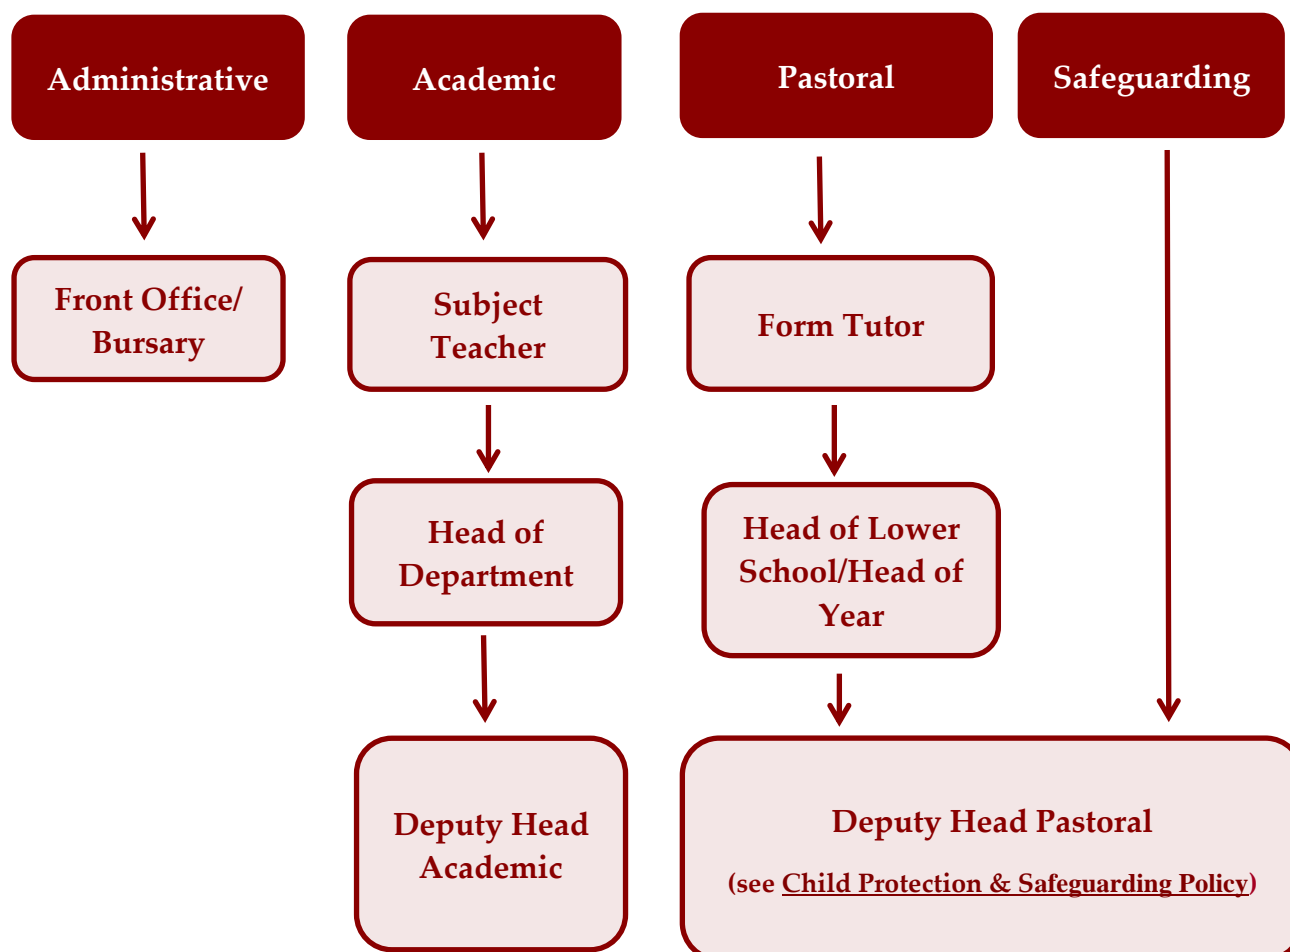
Administrative

Front Office/ Bursary

Academic

Subject Teacher

Head of Department

Deputy Head Academic

Pastoral

Form Tutor

Head of Lower School/Head of Year

Safeguarding

Deputy Head Pastoral

(see Child Protection & Safeguarding Policy)